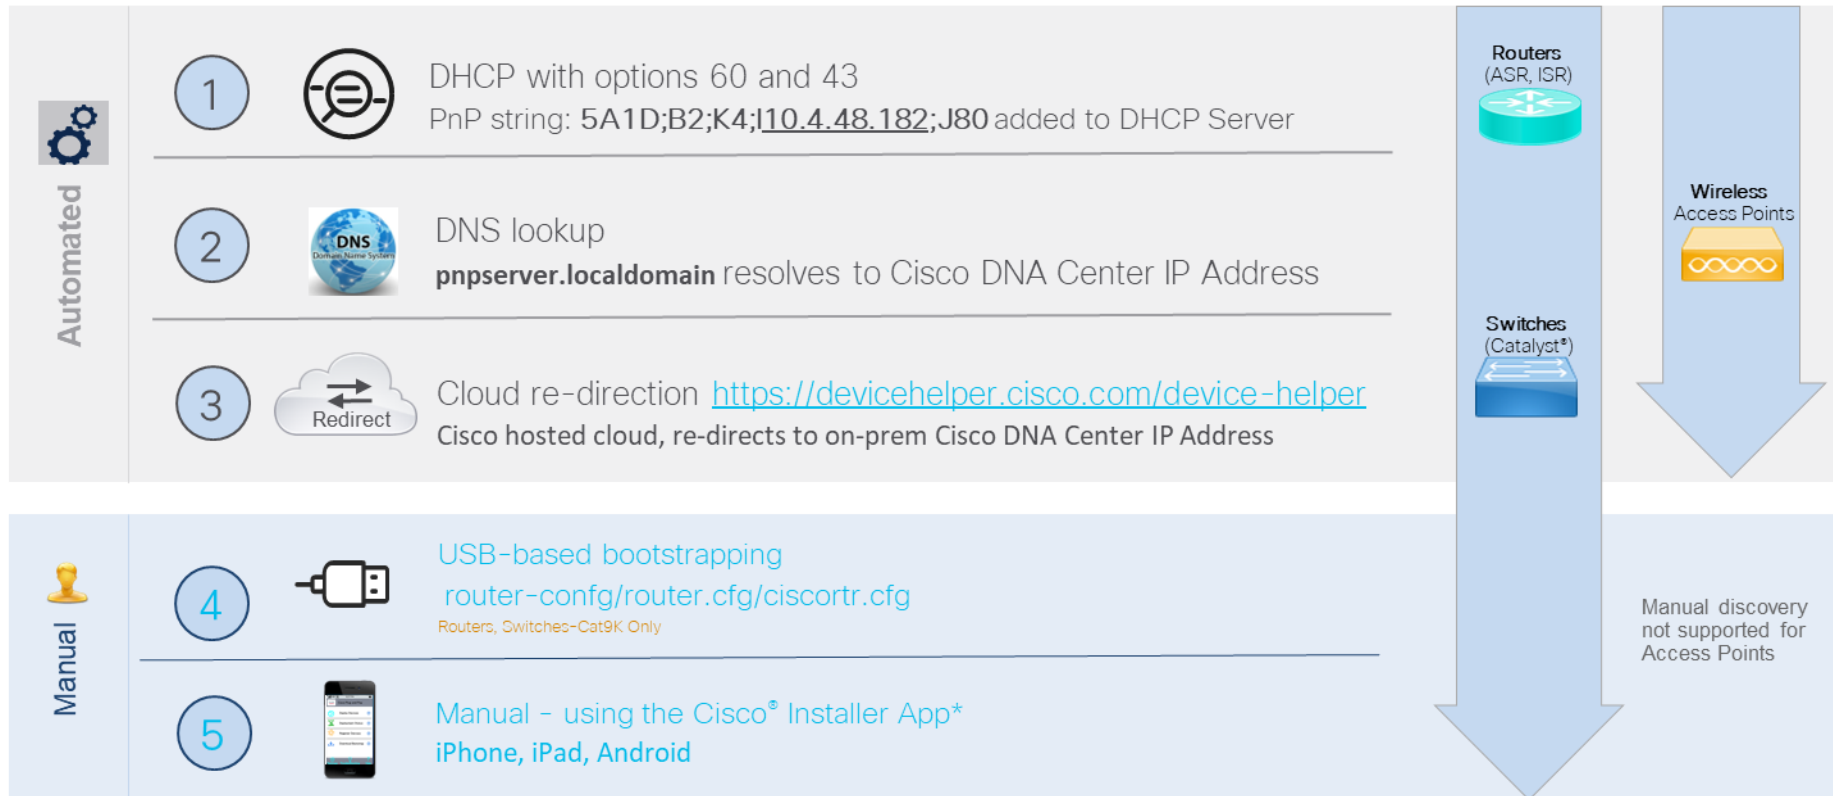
Automated

1

DHCP with options 60 and 43
PnP string: 5A1D;B2;K4;I10.4.48.182;J80 added to DHCP Server

2

DNS
Domain Name System

DNS lookup
pnpserver.localdomain resolves to Cisco DNA Center IP Address

3

Redirect

Cloud re-direction https://devicehelper.cisco.com/device-helper
Cisco hosted cloud, re-directs to on-prem Cisco DNA Center IP Address

Manual

4

USB-based bootstrapping
router-confg/router.cfg/ciscortr.cfg
Routers, Switches-Cat9K Only

5

Manual - using the Cisco® Installer App*
iPhone, iPad, Android

Routers
(ASR, ISR)

Switches
(Catalyst®)

Wireless
Access Points

Manual discovery not supported for Access Points